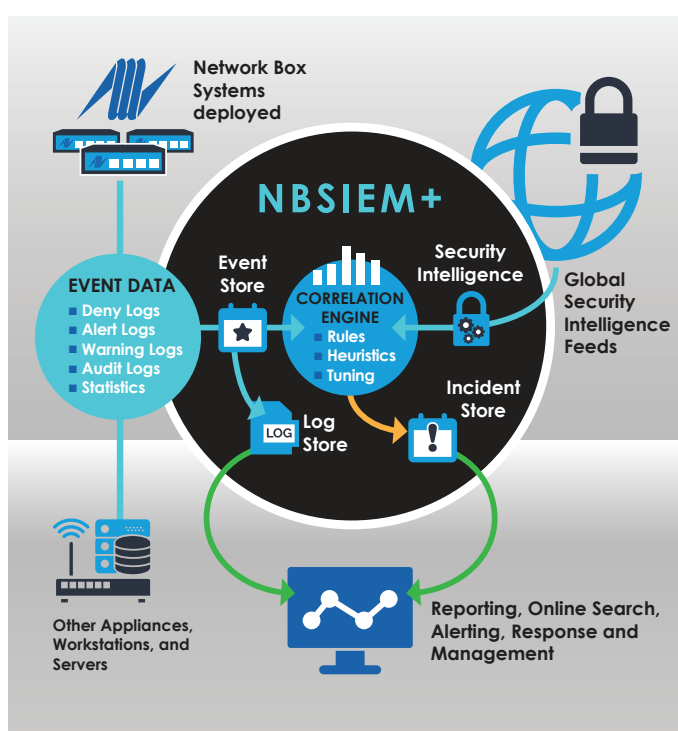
Network Box Systems deployed

NBSIEM+

EVENT DATA
Deny Logs
Alert Logs
Warning Logs
Audit Logs
Statistics

Event Store

CORRELATION ENGINE
Rules
Heuristics
Tuning

Security Intelligence

Global Security Intelligence Feeds

LOG

Log Store

Incident Store

Other Appliances, Workstations, and Servers

Reporting, Online Search, Alerting, Response and Management